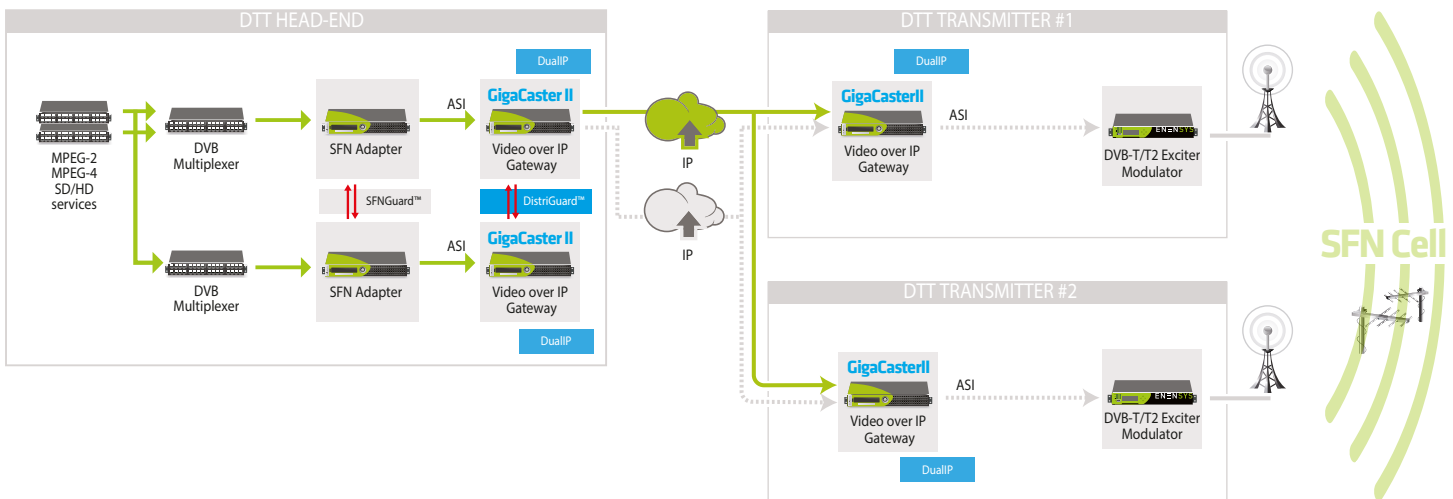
DTT HEAD-END

DualIP

MPEG-2 MPEG-4 SD/HD services

DVB Multiplexer

SFN Adapter

ASI

GigaCaster II

Video over IP Gateway

SFNGuard™

DistriGuard™

DVB Multiplexer

SFN Adapter

ASI

GigaCaster II

Video over IP Gateway

DualIP

IP

IP

DTT TRANSMITTER #1

DualIP

GigaCasterII

Video over IP Gateway

ASI

ENENSYS

DVB-T/T2 Exciter Modulator

DTT TRANSMITTER #2

GigaCasterII

Video over IP Gateway

ASI

DVB-T/T2 Exciter Modulator

DualIP

SFN Cell